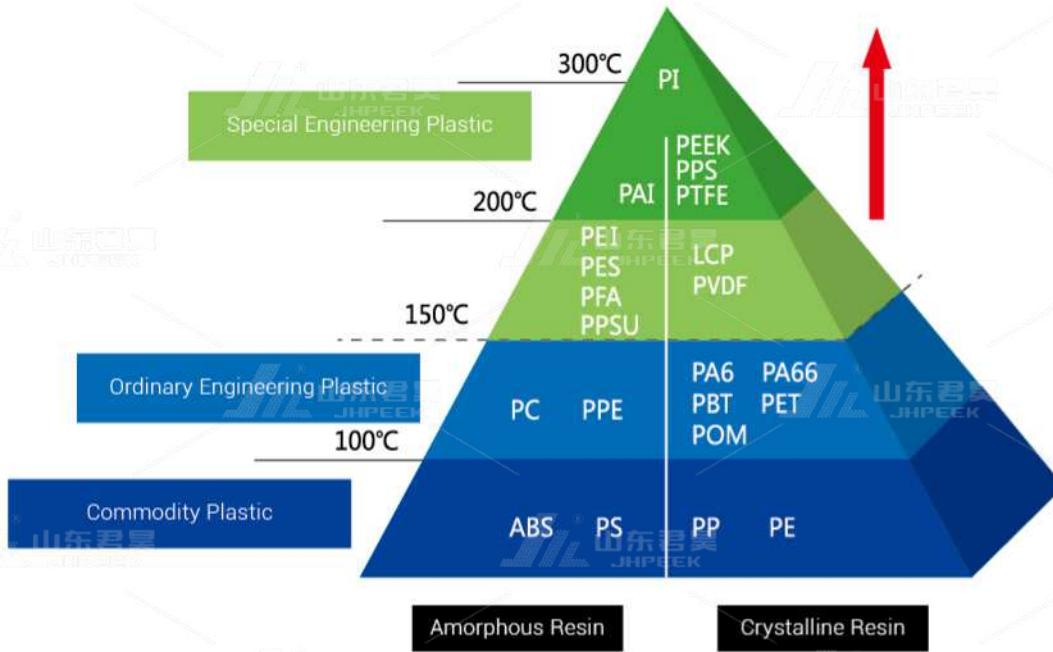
300℃

PI

Special Engineering Plastic

PEEK
PPS
PAI PTFE

200℃

PEI
PES
PFA
PPSU

LCP
PVDF

150℃

Ordinary Engineering Plastic

PC PPE

PA6 PA66
PBT PET
POM

100℃

Commodity Plastic

ABS PS

PP PE

Amorphous Resin

Crystalline Resin

山东君昊 JHPEEK